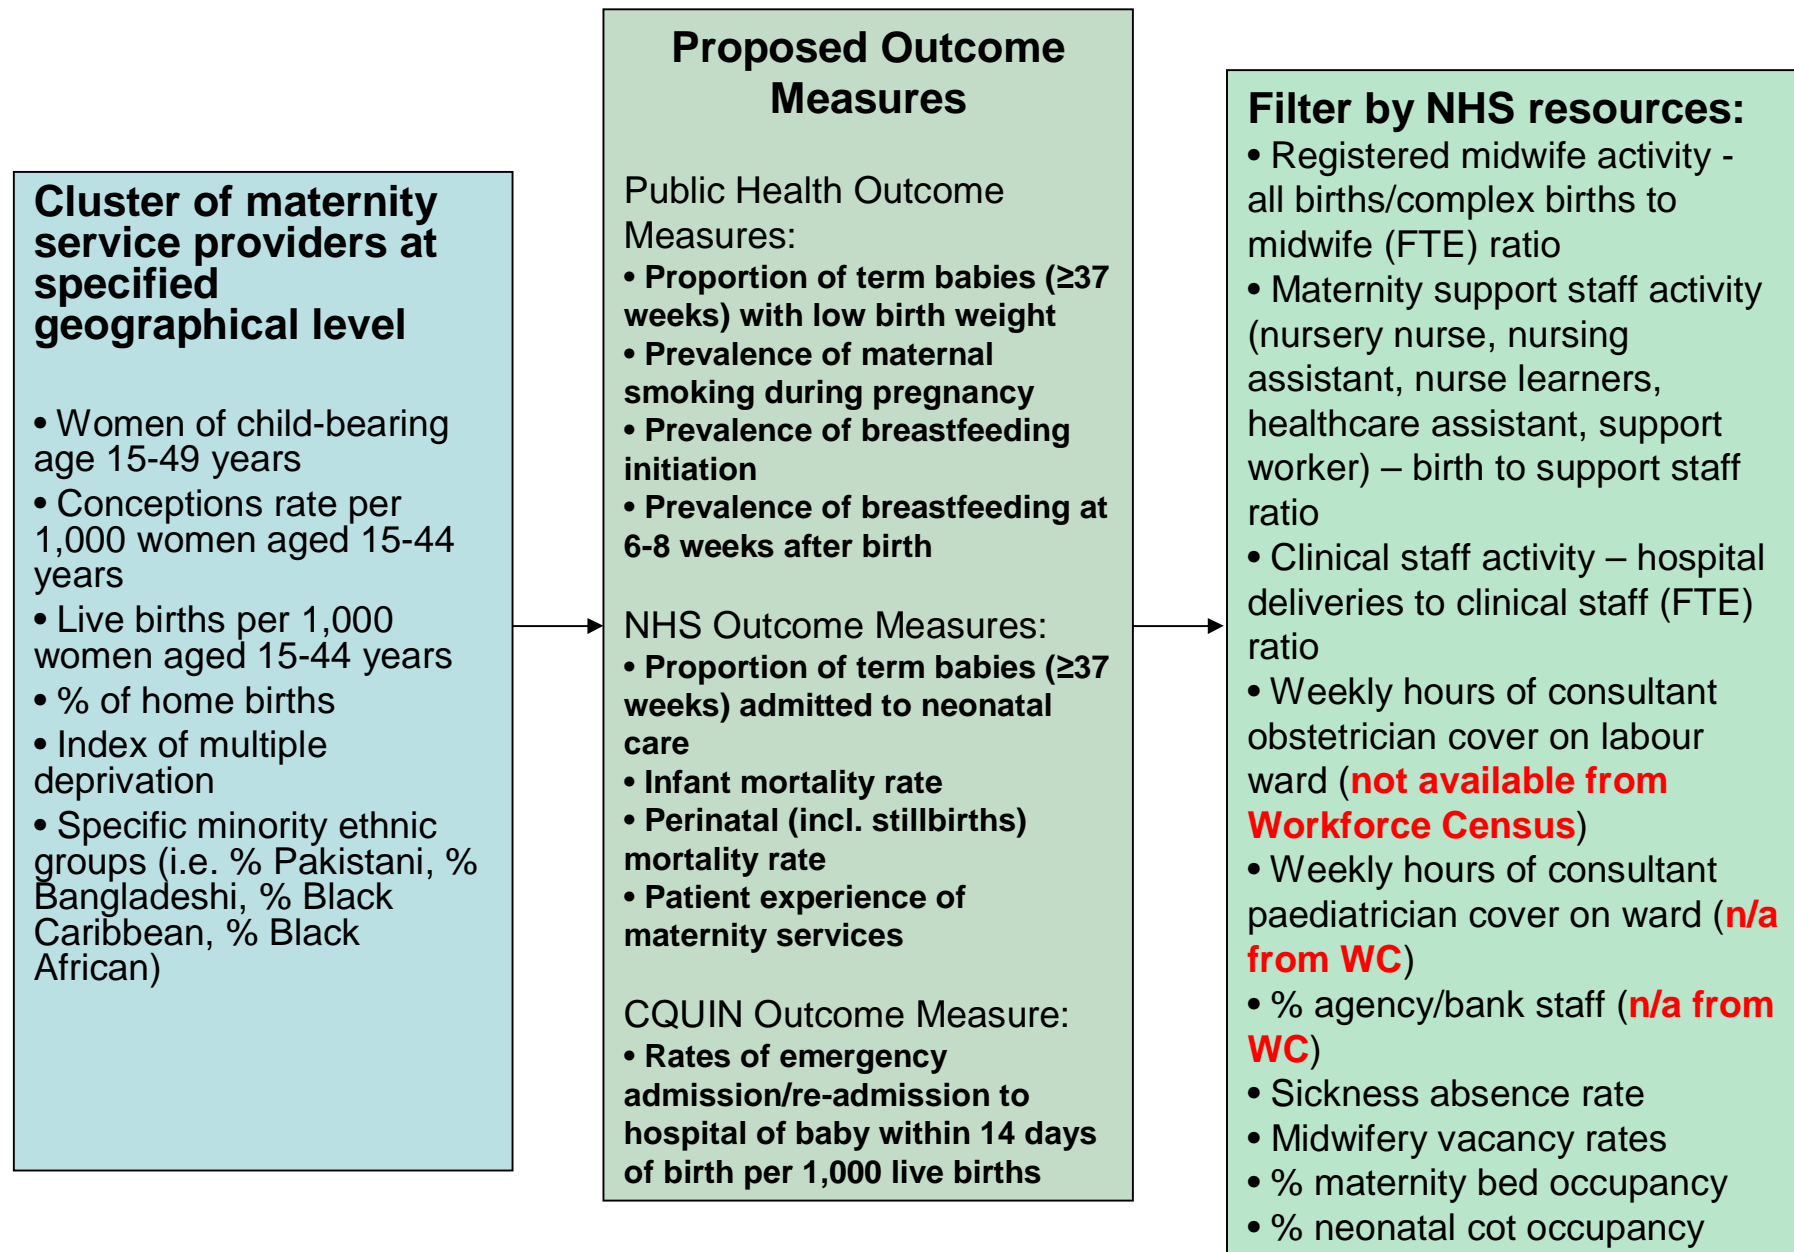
Cluster of maternity service providers at specified geographical level

• Women of child-bearing age 15-49 years
• Conceptions rate per 1,000 women aged 15-44 years
• Live births per 1,000 women aged 15-44 years
• % of home births
• Index of multiple deprivation
• Specific minority ethnic groups (i.e. % Pakistani, % Bangladeshi, % Black Caribbean, % Black African)

Proposed Outcome Measures

Public Health Outcome Measures:
• Proportion of term babies (≥37 weeks) with low birth weight
• Prevalence of maternal smoking during pregnancy
• Prevalence of breastfeeding initiation
• Prevalence of breastfeeding at 6-8 weeks after birth

NHS Outcome Measures:
• Proportion of term babies (≥37 weeks) admitted to neonatal care
• Infant mortality rate
• Perinatal (incl. stillbirths) mortality rate
• Patient experience of maternity services

CQUIN Outcome Measure:
• Rates of emergency admission/re-admission to hospital of baby within 14 days of birth per 1,000 live births

Filter by NHS resources:
• Registered midwife activity - all births/complex births to midwife (FTE) ratio
• Maternity support staff activity (nursery nurse, nursing assistant, nurse learners, healthcare assistant, support worker) – birth to support staff ratio
• Clinical staff activity – hospital deliveries to clinical staff (FTE) ratio
• Weekly hours of consultant obstetrician cover on labour ward (not available from Workforce Census)
• Weekly hours of consultant paediatrician cover on ward (n/a from WC)
• % agency/bank staff (n/a from WC)
• Sickness absence rate
• Midwifery vacancy rates
• % maternity bed occupancy
• % neonatal cot occupancy